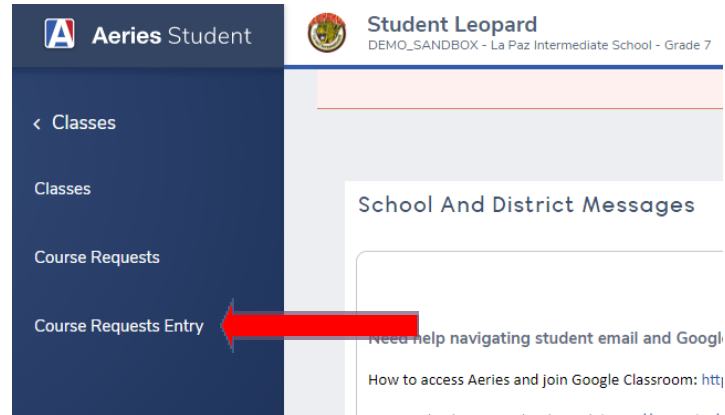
Aeries Student

Student Leopard
DEMO_SANDBOX - La Paz Intermediate School - Grade 7

< Classes

Classes

Course Requests

Course Requests Entry

School And District Messages

Need help navigating student email and Googl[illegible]

How to access Aeries and join Google Classroom: htt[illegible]